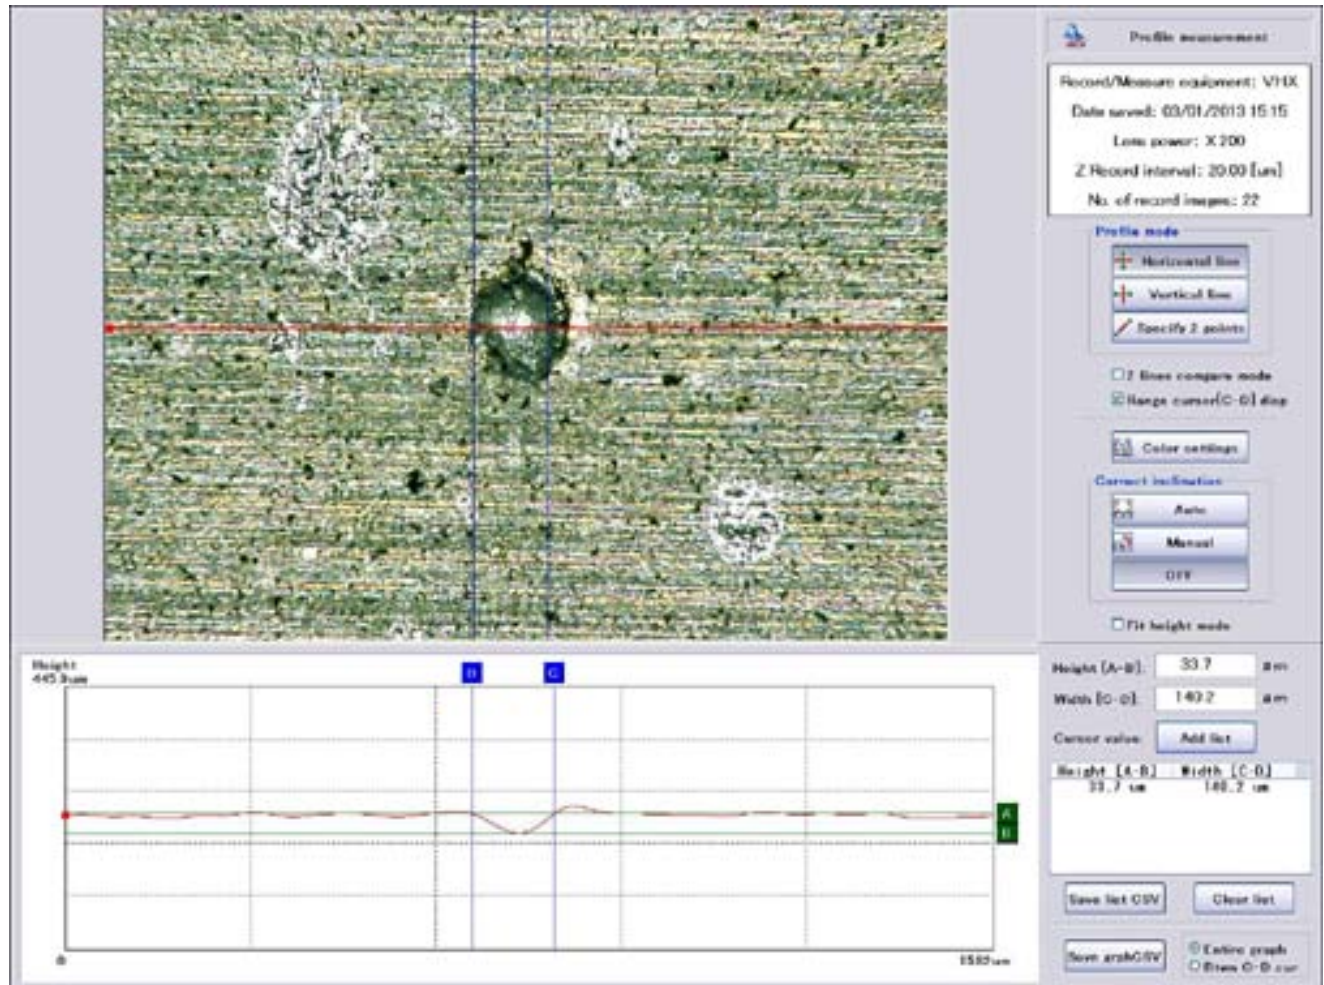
Profile measurement

Record/Measure equipment: VHX
Date saved: 03/01/2013 15:15
Lens power: X 200
Z Record interval: 20.00 [um]
No. of record images: 22

Profile mode
Horizontal line
Vertical line
Specify 2 points

2 lines compare mode
Range cursor[C-D] disp

Color settings

Correct inclination
Auto
Manual
OFF

Fit height mode

Height
445.9um

D
C

A
B

0
1532um

Height [A-B]: 33.7 um
Width [C-D]: 140.2 um
Cursor value: Add list

| Height [A-B] | Width [C-D] |
|---|---|
| 33.7 um | 140.2 um |

Save list CSV
Clear list

Save graphCSV
Entire graph
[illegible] C-D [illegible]